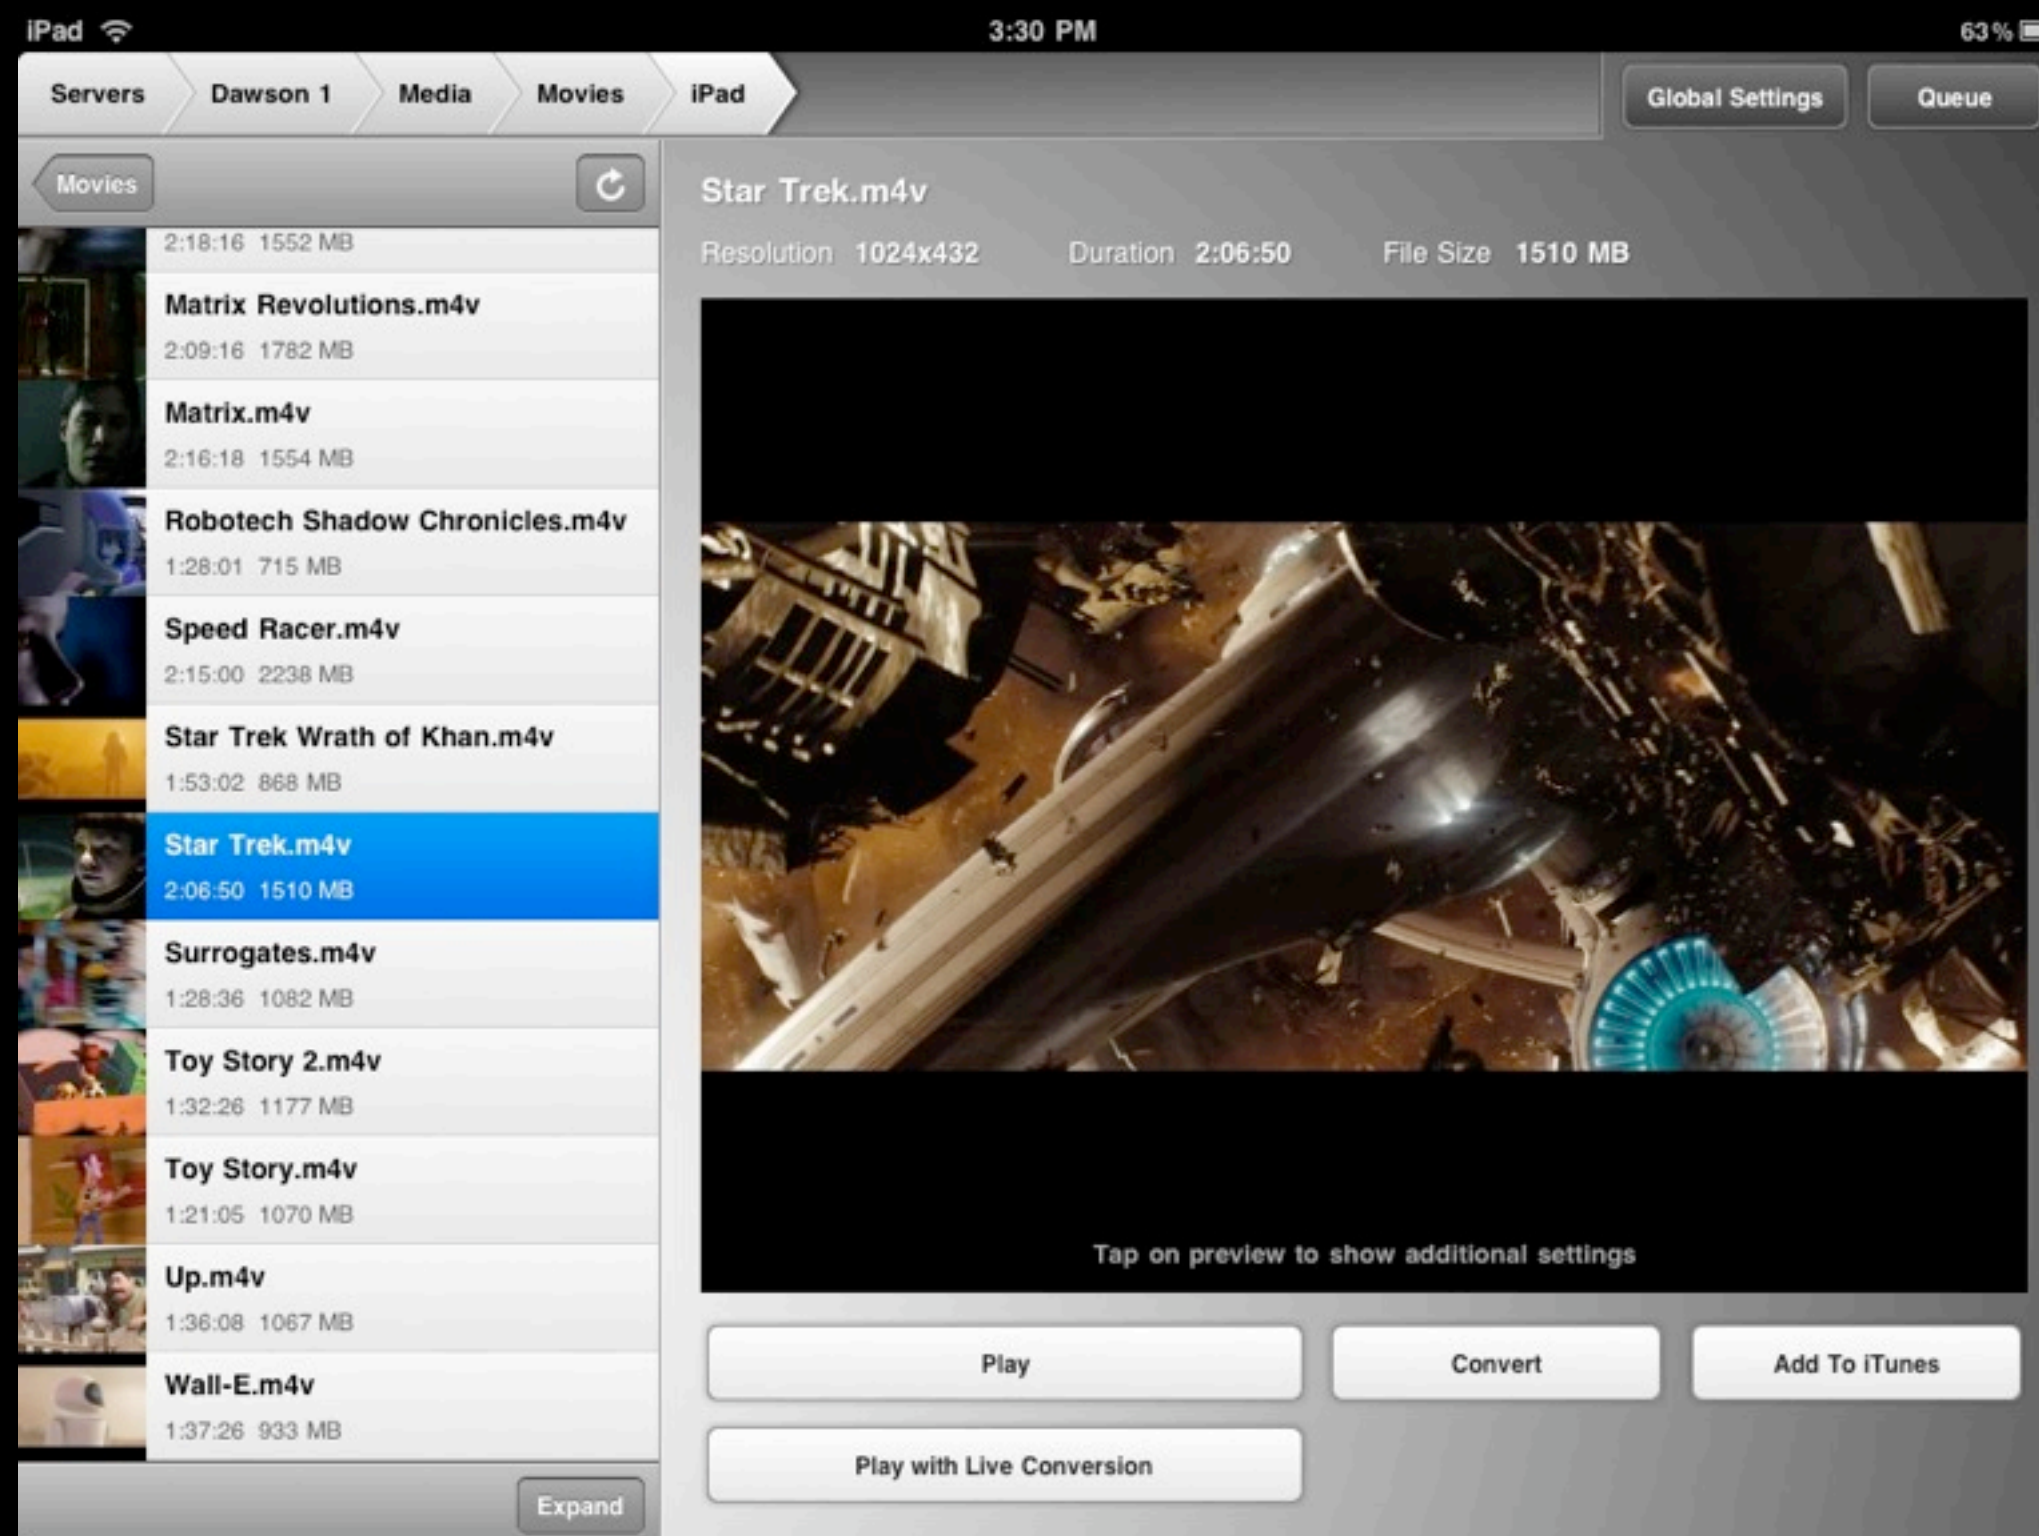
iPad 3:30 PM 63%

Servers Dawson 1 Media Movies iPad

Global Settings Queue

Movies

2:18:16 1552 MB

Matrix Revolutions.m4v
2:09:16 1782 MB

Matrix.m4v
2:16:18 1554 MB

Robotech Shadow Chronicles.m4v
1:28:01 715 MB

Speed Racer.m4v
2:15:00 2238 MB

Star Trek Wrath of Khan.m4v
1:53:02 868 MB

Star Trek.m4v
2:06:50 1510 MB

Surrogates.m4v
1:28:36 1082 MB

Toy Story 2.m4v
1:32:26 1177 MB

Toy Story.m4v
1:21:05 1070 MB

Up.m4v
1:36:08 1067 MB

Wall-E.m4v
1:37:26 933 MB

Expand

Star Trek.m4v

Resolution 1024x432 Duration 2:06:50 File Size 1510 MB

Tap on preview to show additional settings

Play Convert Add To iTunes

Play with Live Conversion